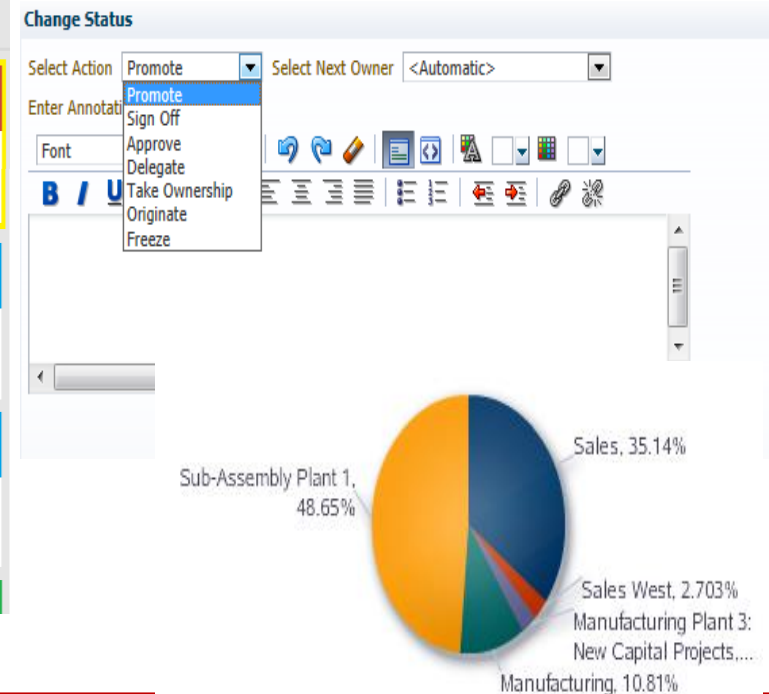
Change Status

Select Action Promote Select Next Owner <Automatic>

Enter Annotati

Promote
Sign Off
Approve
Delegate
Take Ownership
Originate
Freeze

Font

B I U

Sub-Assembly Plant 1, 48.65%

Sales, 35.14%

Sales West, 2.703%

Manufacturing Plant 3: New Capital Projects,...

Manufacturing, 10.81%